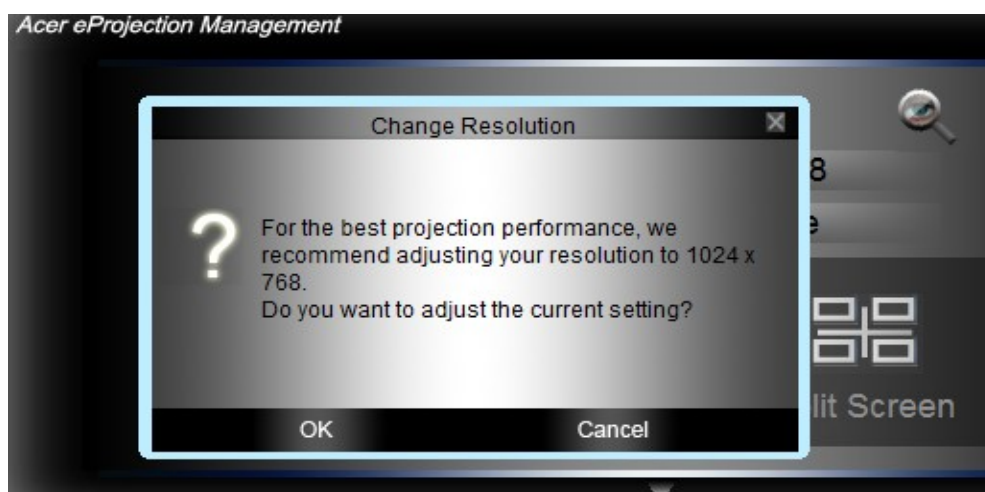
Acer eProjection Management

Change Resolution

8

e

?

For the best projection performance, we recommend adjusting your resolution to 1024 x 768.
Do you want to adjust the current setting?

OK

Cancel

lit Screen